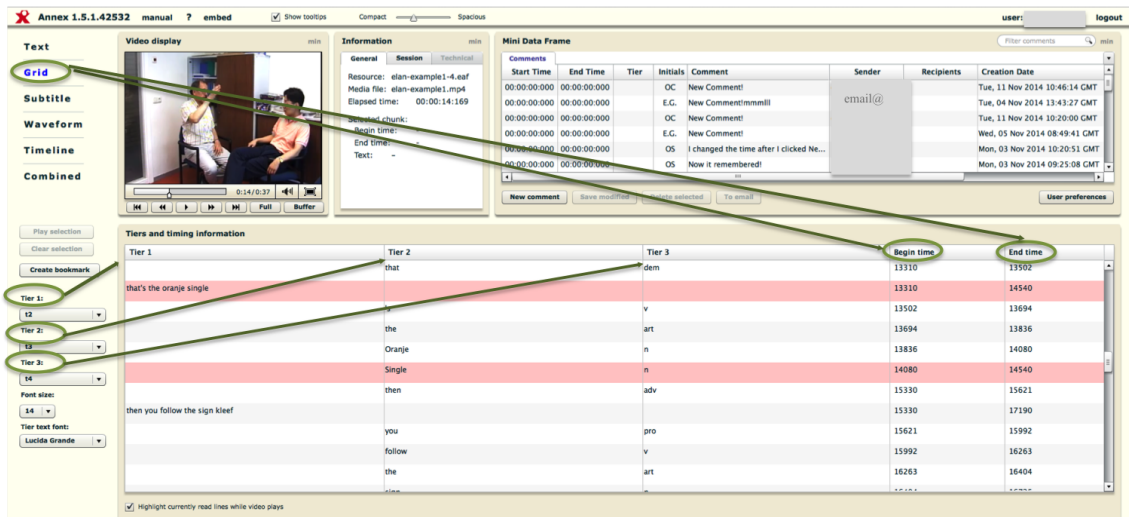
Annex 1.5.1.42532 manual ? embed

Show tooltips

Compact Spacious

user: logout

Text

Grid

Subtitle

Waveform

Timeline

Combined

Video display min

0:14/0:37

Full Buffer

Information min

General Session Technical

Resource: elan-example1-4.eaf
Media file: elan-example1.mp4
Elapsed time: 00:00:14:169

Selected chunk:
Begin time: -
End time: -
Text: -

Mini Data Frame

Filter comments min

Comments

| Start Time | End Time | Tier | Initials | Comment | Sender | Recipients | Creation Date |
|---|---|---|---|---|---|---|---|
| 00:00:00:000 | 00:00:00:000 | | OC | New Comment! | | | Tue, 11 Nov 2014 10:46:14 GMT |
| 00:00:00:000 | 00:00:00:000 | | E.G. | New Comment!mmmlll | email@ | | Tue, 04 Nov 2014 13:43:27 GMT |
| 00:00:00:000 | 00:00:00:000 | | OC | New Comment! | | | Tue, 11 Nov 2014 10:20:00 GMT |
| 00:00:00:000 | 00:00:00:000 | | E.G. | New Comment! | | | Wed, 05 Nov 2014 08:49:41 GMT |
| 00:00:00:000 | 00:00:00:000 | | OS | I changed the time after I clicked Ne... | | | Mon, 03 Nov 2014 10:20:51 GMT |
| 00:00:00:000 | 00:00:00:000 | | OS | Now it remembered! | | | Mon, 03 Nov 2014 09:25:08 GMT |

New comment Save modified Delete selected To email User preferences

Play selection

Clear selection

Create bookmark

Tier 1:
t2

Tier 2:
t3

Tier 3:
t4

Font size:
14

Tier text font:
Lucida Grande

Tiers and timing information

| Tier 1 | Tier 2 | Tier 3 | Begin time | End time |
|---|---|---|---|---|
| | that | dem | 13310 | 13502 |
| that's the oranje single | | | 13310 | 14540 |
| | 's | v | 13502 | 13694 |
| | the | art | 13694 | 13836 |
| | Oranje | n | 13836 | 14080 |
| | Single | n | 14080 | 14540 |
| | then | adv | 15330 | 15621 |
| then you follow the sign kleef | | | 15330 | 17190 |
| | you | pro | 15621 | 15992 |
| | follow | v | 15992 | 16263 |
| | the | art | 16263 | 16404 |
| | sign | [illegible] | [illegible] | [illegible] |

Highlight currently read lines while video plays